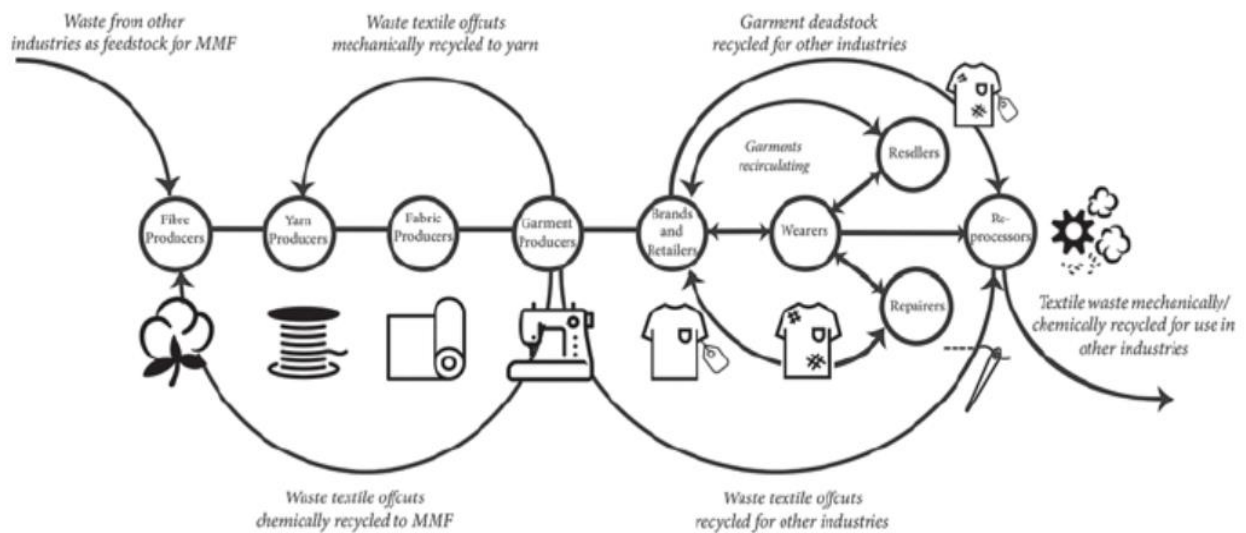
Waste from other industries as feedstock for MMF

Waste textile offcuts mechanically recycled to yarn

Garment deadstock recycled for other industries

Garments recirculating

Resellers

Fibre Producers

Yarn Producers

Fabric Producers

Garment Producers

Brands and Retailers

Wearers

Re-processors

Repairers

Textile waste mechanically/ chemically recycled for use in other industries

Waste textile offcuts chemically recycled to MMF

Waste textile offcuts recycled for other industries